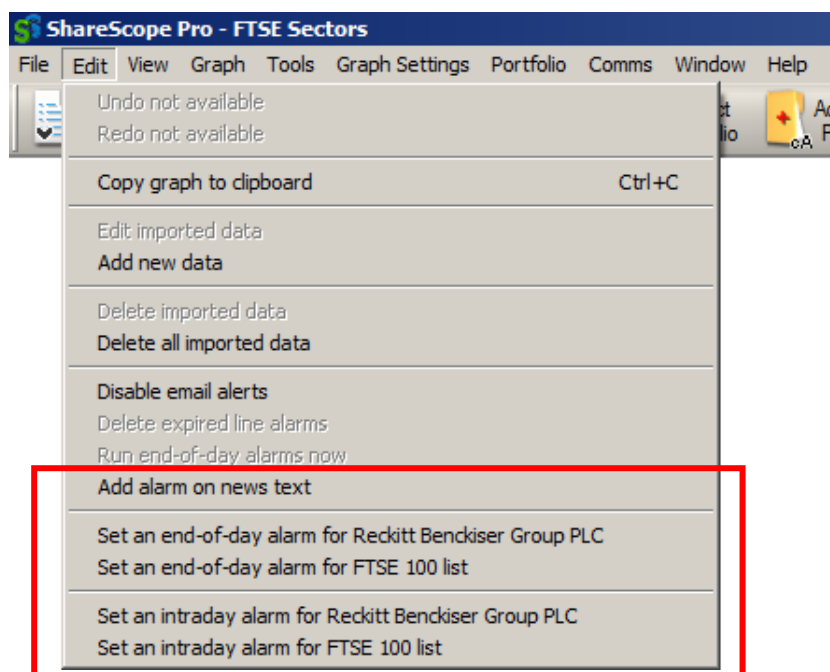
ShareScope Pro - FTSE Sectors

File Edit View Graph Tools Graph Settings Portfolio Comms Window Help

Undo not available
Redo not available

Copy graph to clipboard Ctrl+C

Edit imported data
Add new data

Delete imported data
Delete all imported data

Disable email alerts
Delete expired line alarms
Run end-of-day alarms now
Add alarm on news text

Set an end-of-day alarm for Reckitt Benckiser Group PLC
Set an end-of-day alarm for FTSE 100 list

Set an intraday alarm for Reckitt Benckiser Group PLC
Set an intraday alarm for FTSE 100 list